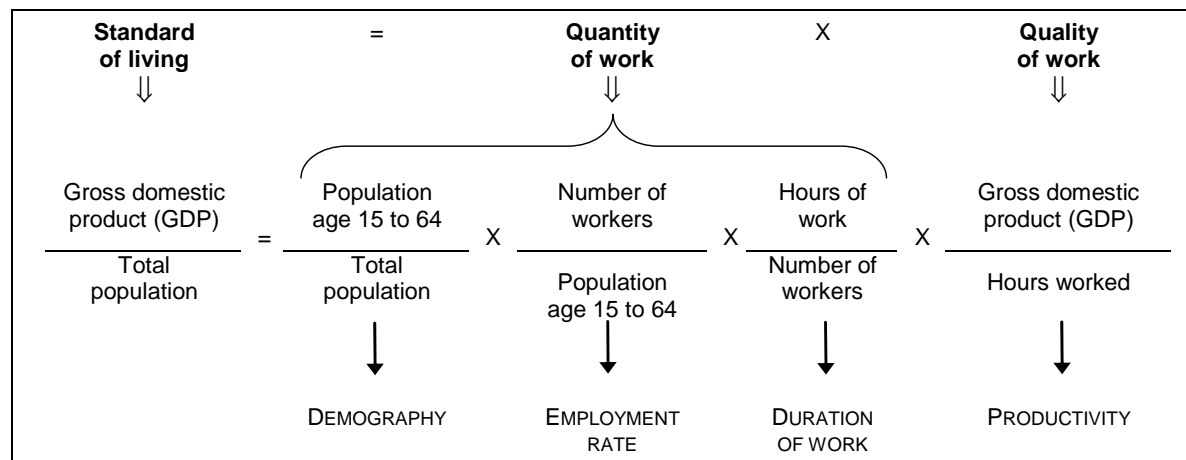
**Standard of living** = **Quantity of work** X **Quality of work**

⇓ ⇓ ⇓

$\frac{\text{Gross domestic product (GDP)}}{\text{Total population}} = \frac{\text{Population age 15 to 64}}{\text{Total population}} \times \frac{\text{Number of workers}}{\text{Population age 15 to 64}} \times \frac{\text{Hours of work}}{\text{Number of workers}} \times \frac{\text{Gross domestic product (GDP)}}{\text{Hours worked}}$

DEMOGRAPHY

EMPLOYMENT RATE

DURATION OF WORK

PRODUCTIVITY